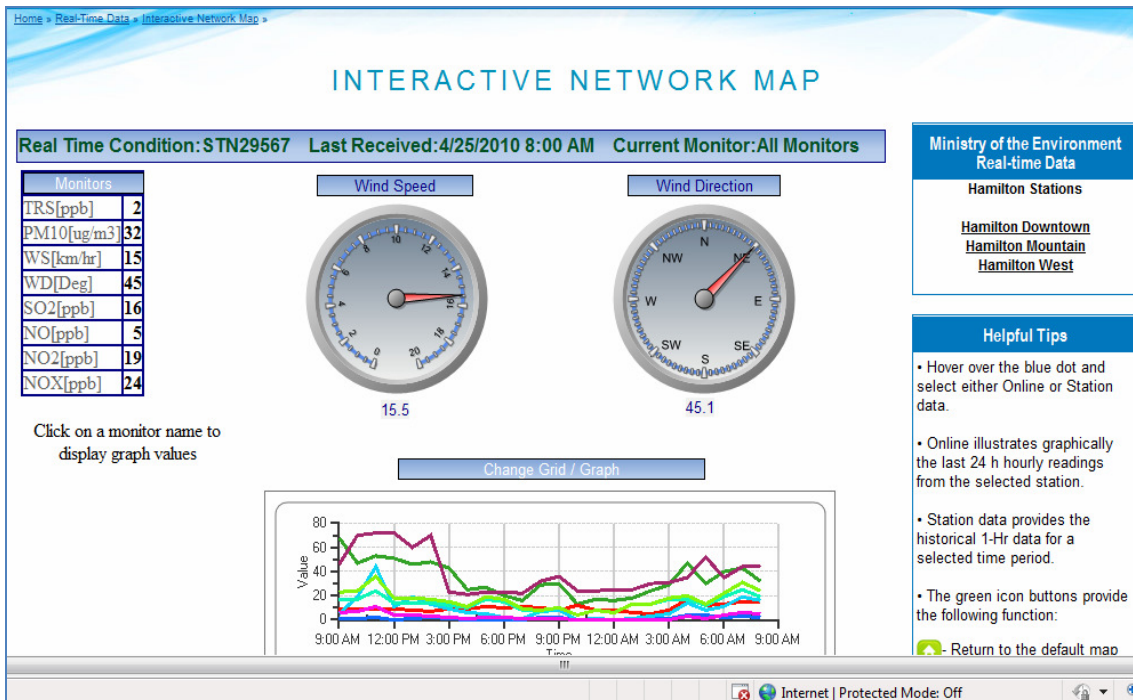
Home » Real-Time Data » Interactive Network Map »

INTERACTIVE NETWORK MAP

Real Time Condition:STN29567 Last Received:4/25/2010 8:00 AM Current Monitor:All Monitors

| Monitors | |
|---|---|
| TRS[ppb] | 2 |
| PM10[ug/m3] | 32 |
| WS[km/hr] | 15 |
| WD[Deg] | 45 |
| SO2[ppb] | 16 |
| NO[ppb] | 5 |
| NO2[ppb] | 19 |
| NOX[ppb] | 24 |

Click on a monitor name to display graph values

Wind Speed

2 4 6 8 10 12 14 16 18 20 0

15.5

Wind Direction

N NE E SE S SW W NW

45.1

Change Grid / Graph

80 60 40 20 0

Value

9:00 AM 12:00 PM 3:00 PM 6:00 PM 9:00 PM 12:00 AM 3:00 AM 6:00 AM 9:00 AM

Time

Ministry of the Environment Real-time Data

Hamilton Stations

Hamilton Downtown
Hamilton Mountain
Hamilton West

Helpful Tips

• Hover over the blue dot and select either Online or Station data.

• Online illustrates graphically the last 24 h hourly readings from the selected station.

• Station data provides the historical 1-Hr data for a selected time period.

• The green icon buttons provide the following function:

- Return to the default map

Internet | Protected Mode: Off